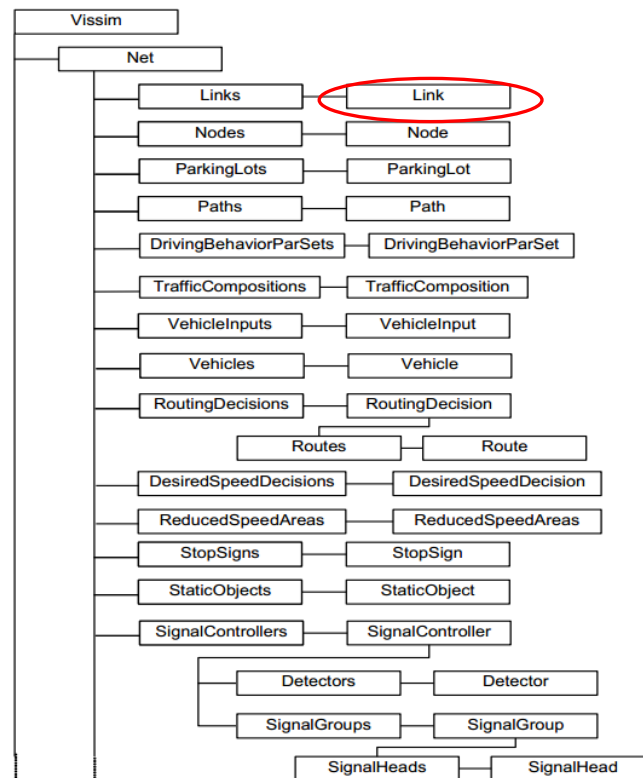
Vissim

Net

Links
Link

Nodes
Node

ParkingLots
ParkingLot

Paths
Path

DrivingBehaviorParSets
DrivingBehaviorParSet

TrafficCompositions
TrafficComposition

VehicleInputs
VehicleInput

Vehicles
Vehicle

RoutingDecisions
RoutingDecision

Routes
Route

DesiredSpeedDecisions
DesiredSpeedDecision

ReducedSpeedAreas
ReducedSpeedAreas

StopSigns
StopSign

StaticObjects
StaticObject

SignalControllers
SignalController

Detectors
Detector

SignalGroups
SignalGroup

SignalHeads
SignalHead